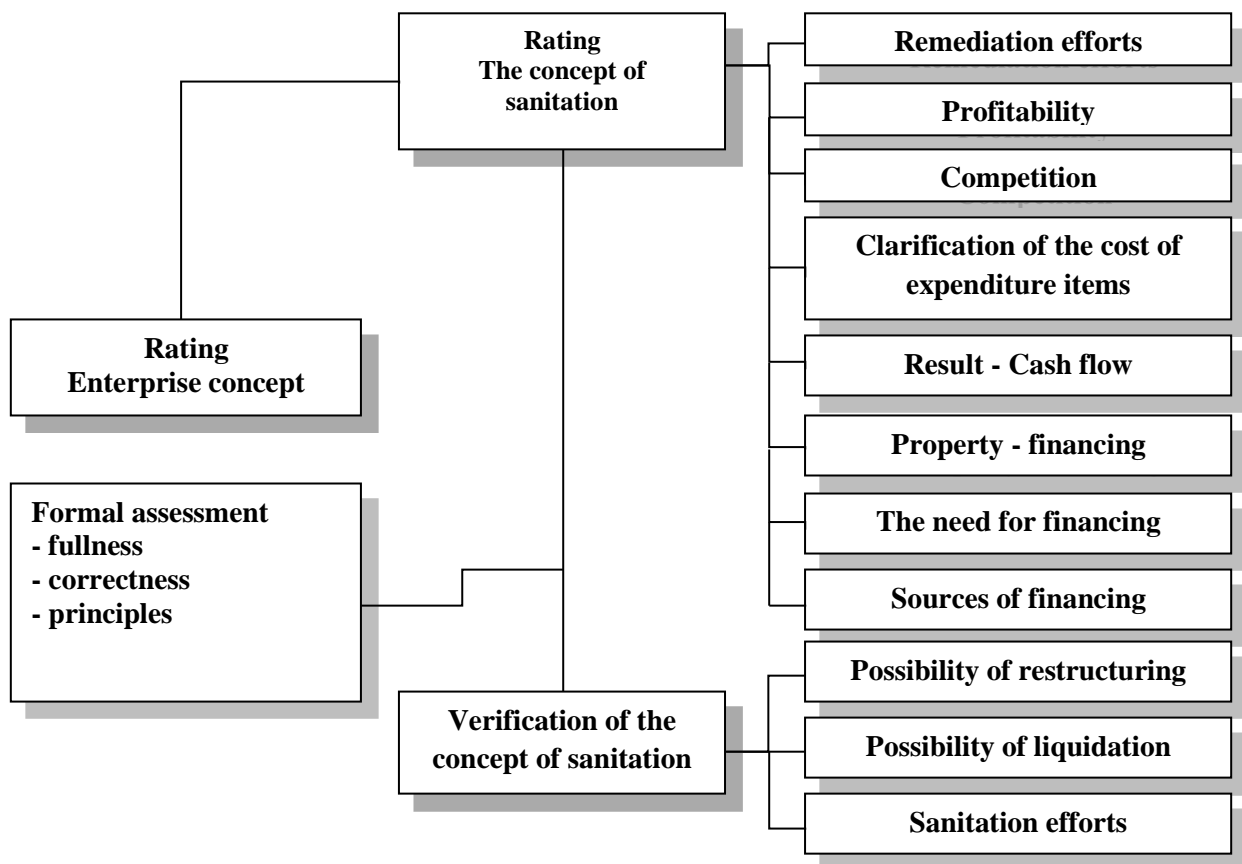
Rating
The concept of sanitation

Remediation efforts

Profitability

Competition

Clarification of the cost of expenditure items

Result - Cash flow

Property - financing

The need for financing

Sources of financing

Rating
Enterprise concept

Formal assessment
- fullness
- correctness
- principles

Verification of the concept of sanitation

Possibility of restructuring

Possibility of liquidation

Sanitation efforts